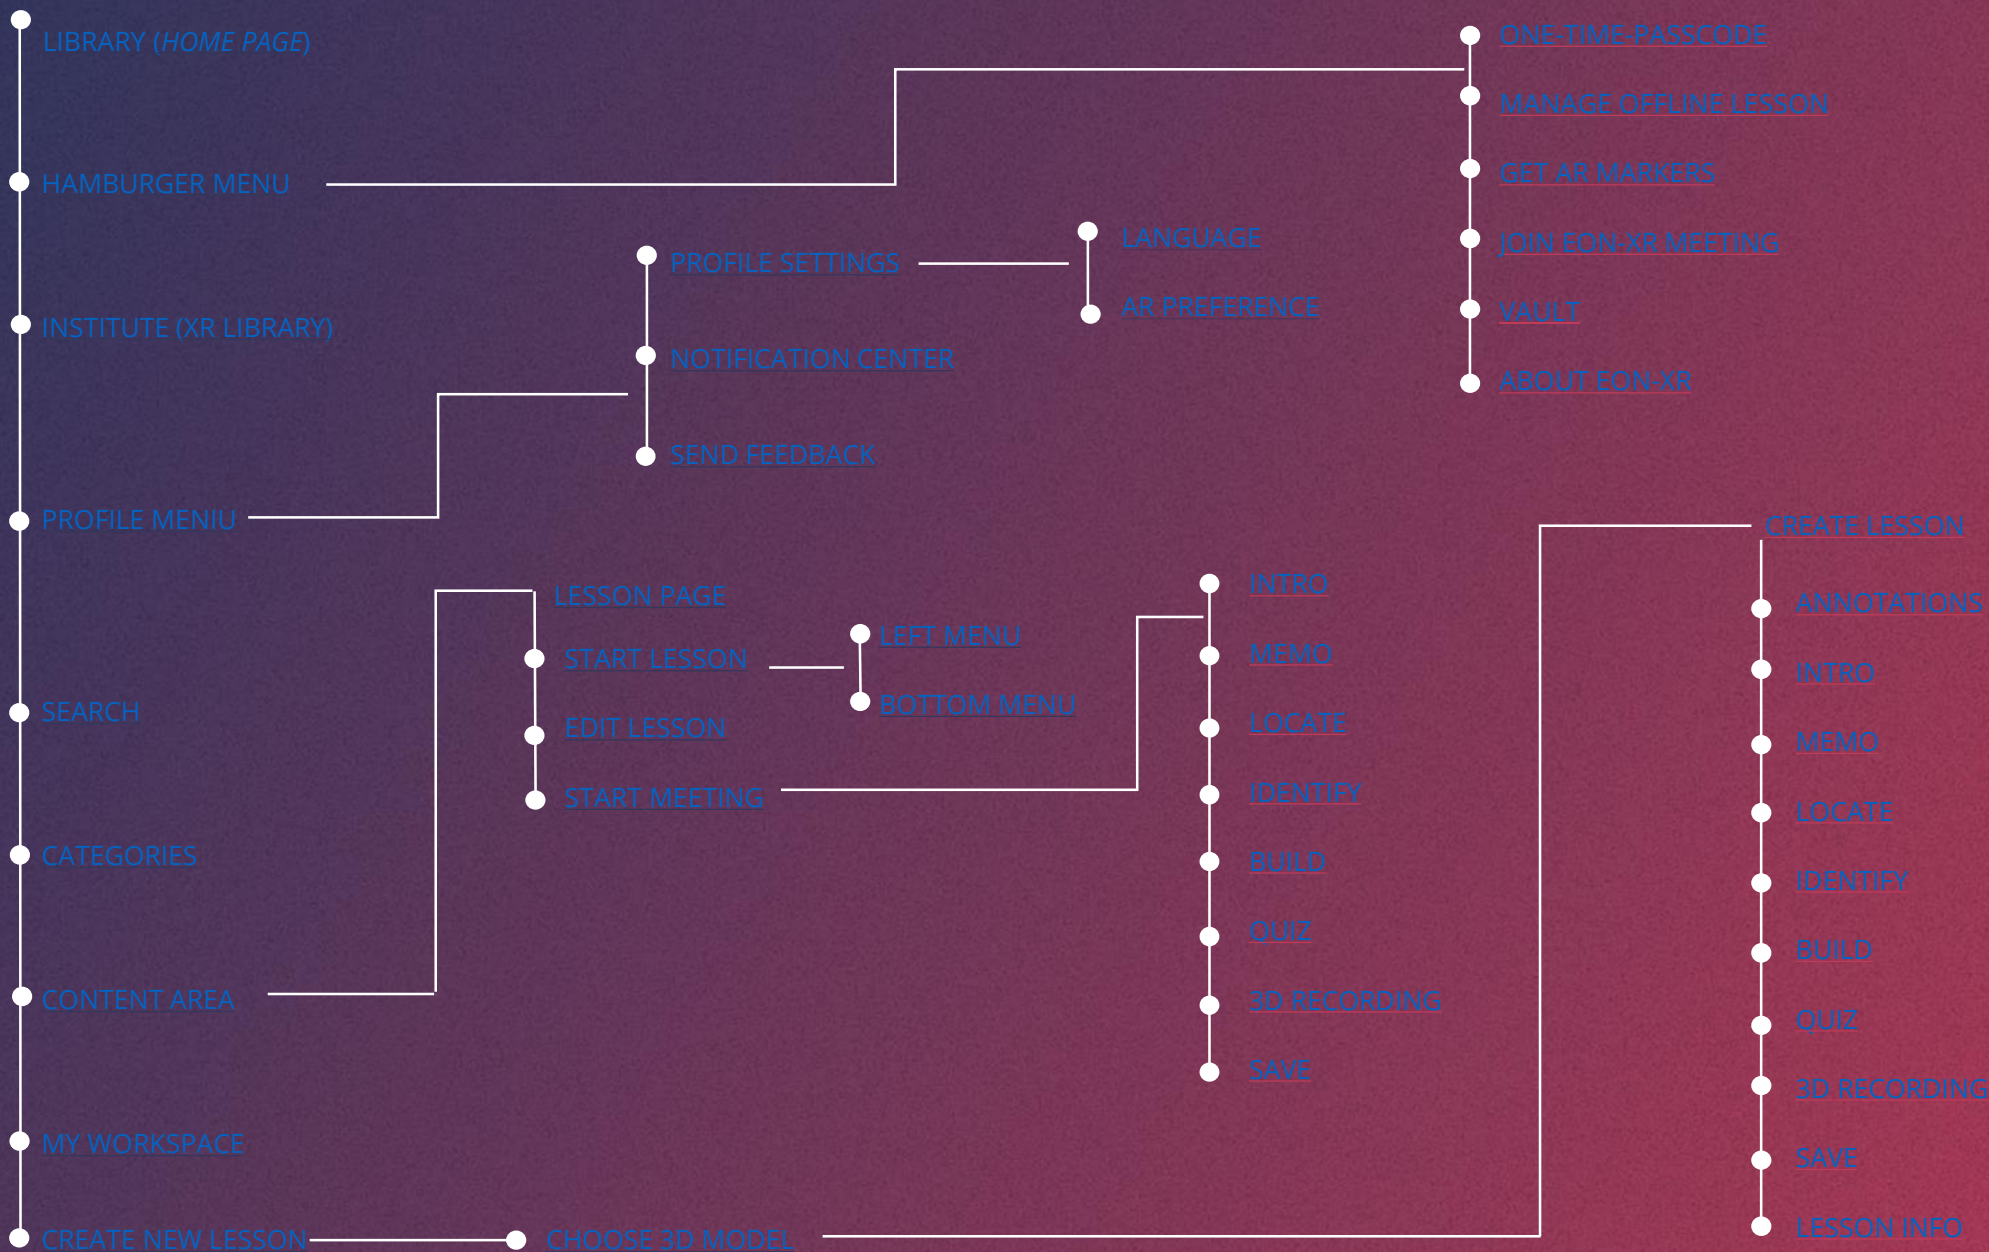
LIBRARY (HOME PAGE)

HAMBURGER MENU

INSTITUTE (XR LIBRARY)

PROFILE MENIU

SEARCH

CATEGORIES

CONTENT AREA

MY WORKSPACE

CREATE NEW LESSON

CHOOSE 3D MODEL

ONE-TIME-PASSCODE

MANAGE OFFLINE LESSON

GET AR MARKERS

JOIN EON-XR MEETING

VAULT

ABOUT EON-XR

PROFILE SETTINGS

NOTIFICATION CENTER

SEND FEEDBACK

LANGUAGE

AR PREFERENCE

LESSON PAGE

START LESSON

EDIT LESSON

START MEETING

LEFT MENU

BOTTOM MENU

INTRO

MEMO

LOCATE

IDENTIFY

BUILD

QUIZ

3D RECORDING

SAVE

CREATE LESSON

ANNOTATIONS

INTRO

MEMO

LOCATE

IDENTIFY

BUILD

QUIZ

3D RECORDING

SAVE

LESSON INFO